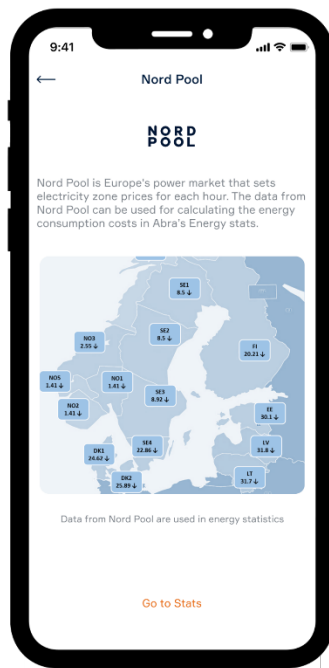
9:41

Nord Pool

NORD
POOL

Nord Pool is Europe's power market that sets electricity zone prices for each hour. The data from Nord Pool can be used for calculating the energy consumption costs in Abra's Energy stats.

SE1
8.5 ↓

NO3
2.55 ↓

SE2
8.5 ↓

FI
10.21 ↓

NO5
1.41 ↓

NO1
1.41 ↓

SE3
8.92 ↓

NO2
1.41 ↓

EE
30.1 ↓

SE4
22.86 ↓

DK1
24.62 ↓

LV
31.8 ↓

DK2
25.89 ↓

LT
31.7 ↓

Data from Nord Pool are used in energy statistics

Go to Stats